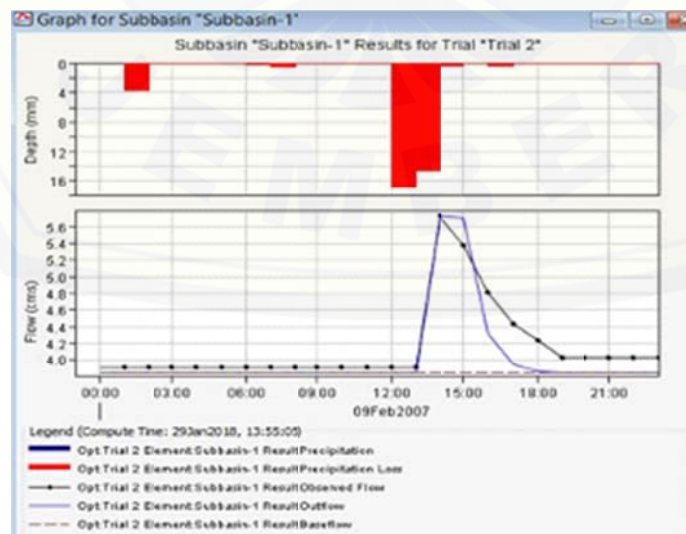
Graph for Subbasin "Subbasin-1"

Subbasin "Subbasin-1" Results for Trial "Trial 2"

Depth (mm)

0
4
8
12
16

Flow (cms)

5.6
5.4
5.2
5.0
4.8
4.6
4.4
4.2
4.0

00:00
03:00
06:00
09:00
12:00
15:00
18:00
21:00

09Feb2007

Legend (Compute Time: 29Jan2018, 13:55:05)

Opt:Trial 2 Element:Subbasin-1 Result:Precipitation
Opt:Trial 2 Element:Subbasin-1 Result:Precipitation Loss
Opt:Trial 2 Element:Subbasin-1 Result:Observed Flow
Opt:Trial 2 Element:Subbasin-1 Result:Outflow
Opt:Trial 2 Element:Subbasin-1 Result:Baseflow